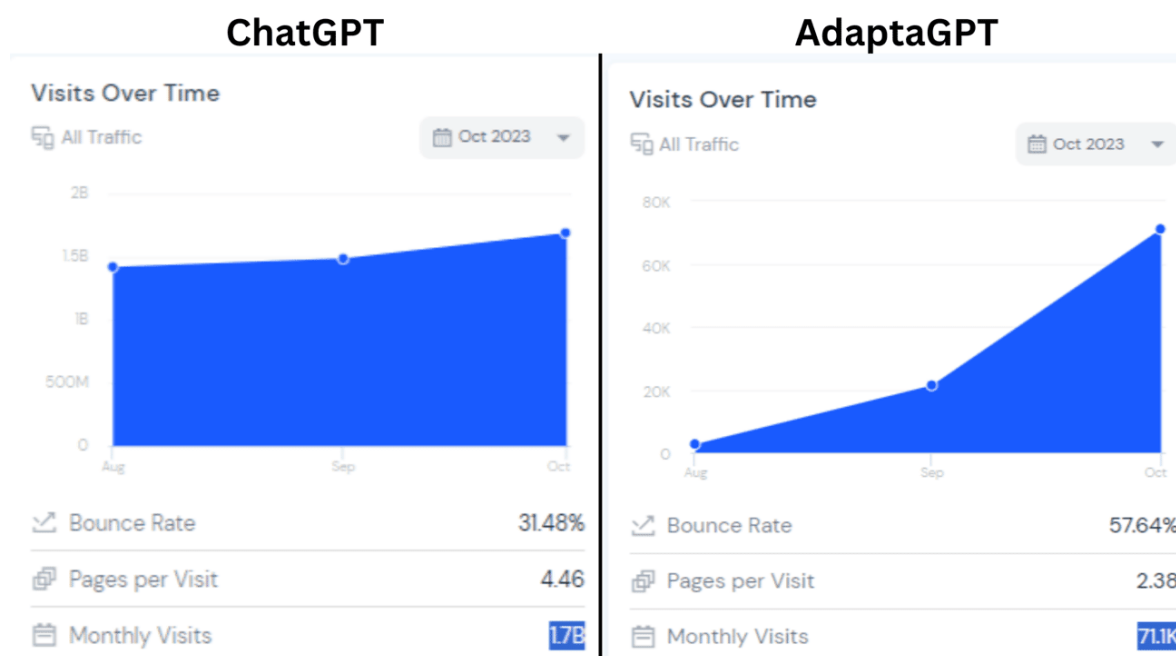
ChatGPT

Visits Over Time

All Traffic

Oct 2023

2B
1.5B
1B
500M
0

Aug
Sep
Oct

Bounce Rate 31.48%

Pages per Visit 4.46

Monthly Visits 1.7B

AdaptaGPT

Visits Over Time

All Traffic

Oct 2023

80K
60K
40K
20K
0

Aug
Sep
Oct

Bounce Rate 57.64%

Pages per Visit 2.38

Monthly Visits 71.1K